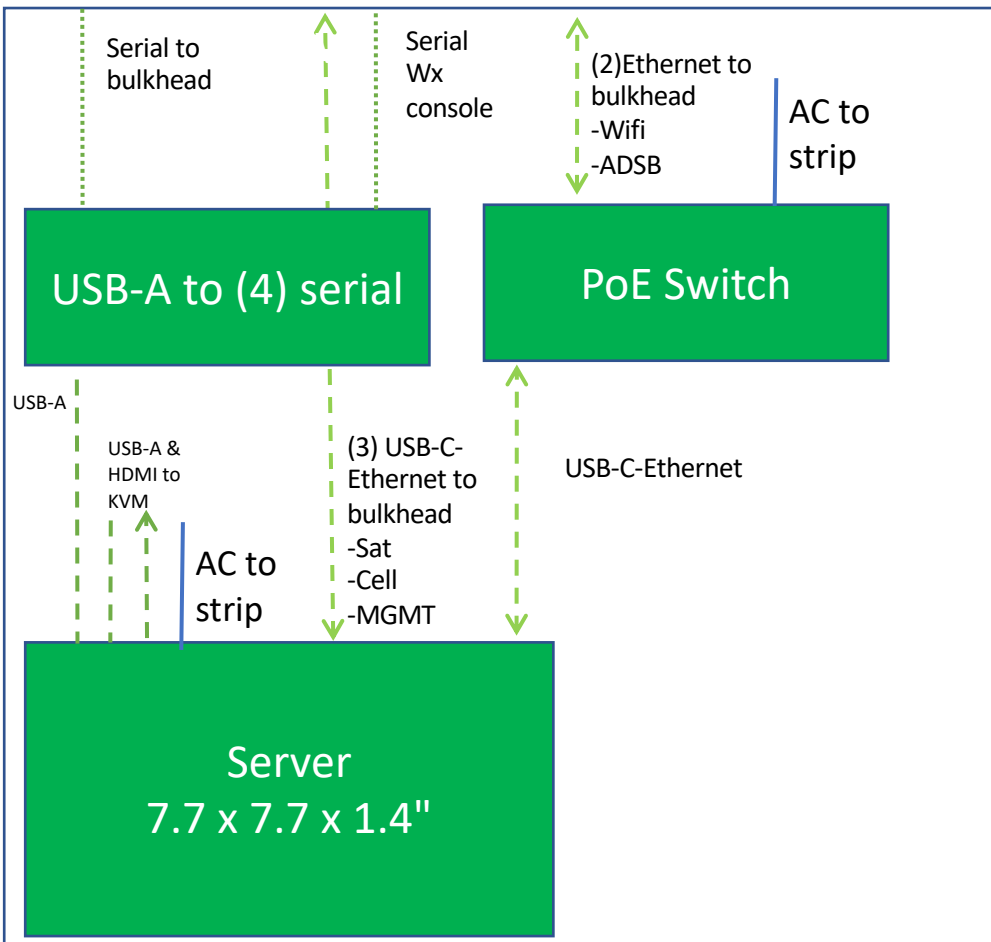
Serial to bulkhead

Serial Wx console

(2)Ethernet to bulkhead
-Wifi
-ADSB

AC to strip

USB-A to (4) serial

PoE Switch

USB-A

USB-A & HDMI to KVM

AC to strip

(3) USB-C-Ethernet to bulkhead
-Sat
-Cell
-MGMT

USB-C-Ethernet

Server
7.7 x 7.7 x 1.4"